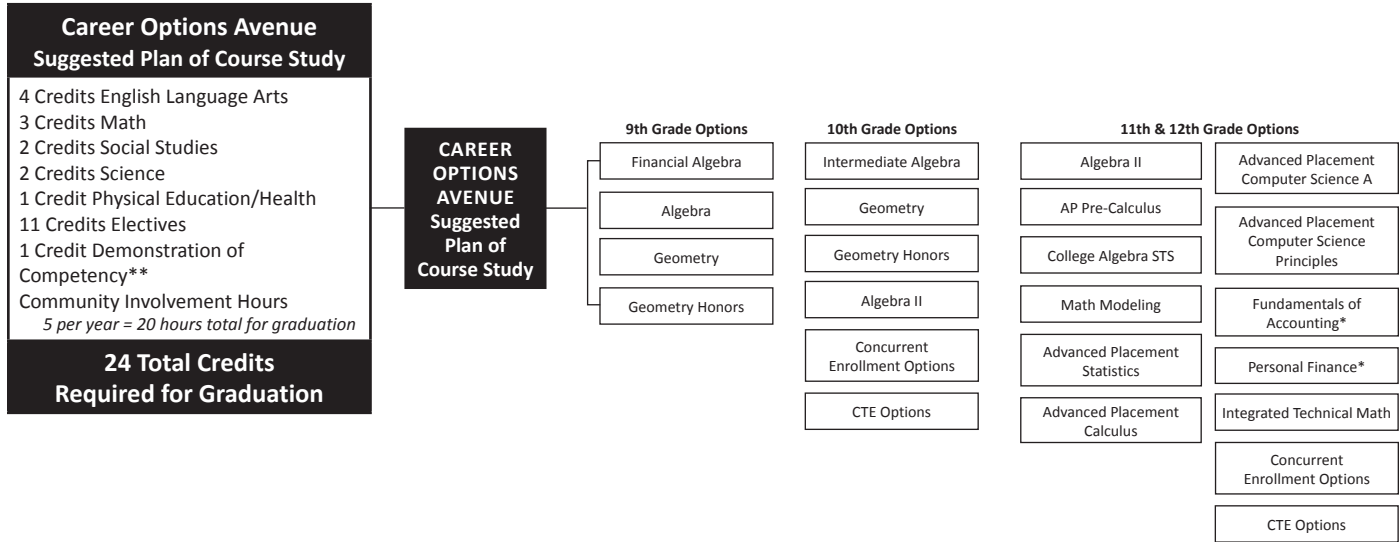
Career Options Avenue
Suggested Plan of Course Study

4 Credits English Language Arts
3 Credits Math
2 Credits Social Studies
2 Credits Science
1 Credit Physical Education/Health
11 Credits Electives
1 Credit Demonstration of Competency**
Community Involvement Hours
5 per year = 20 hours total for graduation

24 Total Credits
Required for Graduation

CAREER OPTIONS AVENUE
Suggested Plan of Course Study

9th Grade Options
Financial Algebra
Algebra
Geometry
Geometry Honors

10th Grade Options
Intermediate Algebra
Geometry
Geometry Honors
Algebra II
Concurrent Enrollment Options
CTE Options

11th & 12th Grade Options
Algebra II
AP Pre-Calculus
College Algebra STS
Math Modeling
Advanced Placement Statistics
Advanced Placement Calculus
Advanced Placement Computer Science A
Advanced Placement Computer Science Principles
Fundamentals of Accounting*
Personal Finance*
Integrated Technical Math
Concurrent Enrollment Options
CTE Options